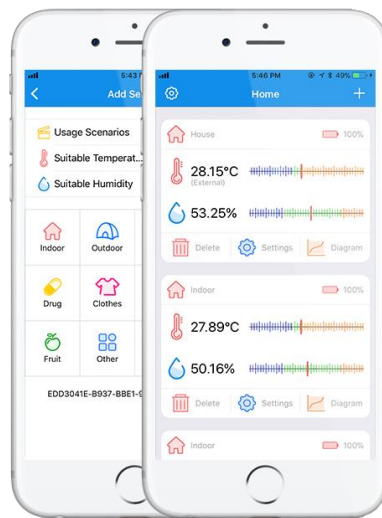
5:43
Add Se
Usage Scenarios
Suitable Temperat...
Suitable Humidity
Indoor
Outdoor
Drug
Clothes
Fruit
Other
EDD3041E-B937-BBE1-

5:46 PM
49%
Home
+
House
100%
28.15°C
(External)
53.25%
Delete
Settings
Diagram
Indoor
100%
27.89°C
50.16%
Delete
Settings
Diagram
Indoor
100%